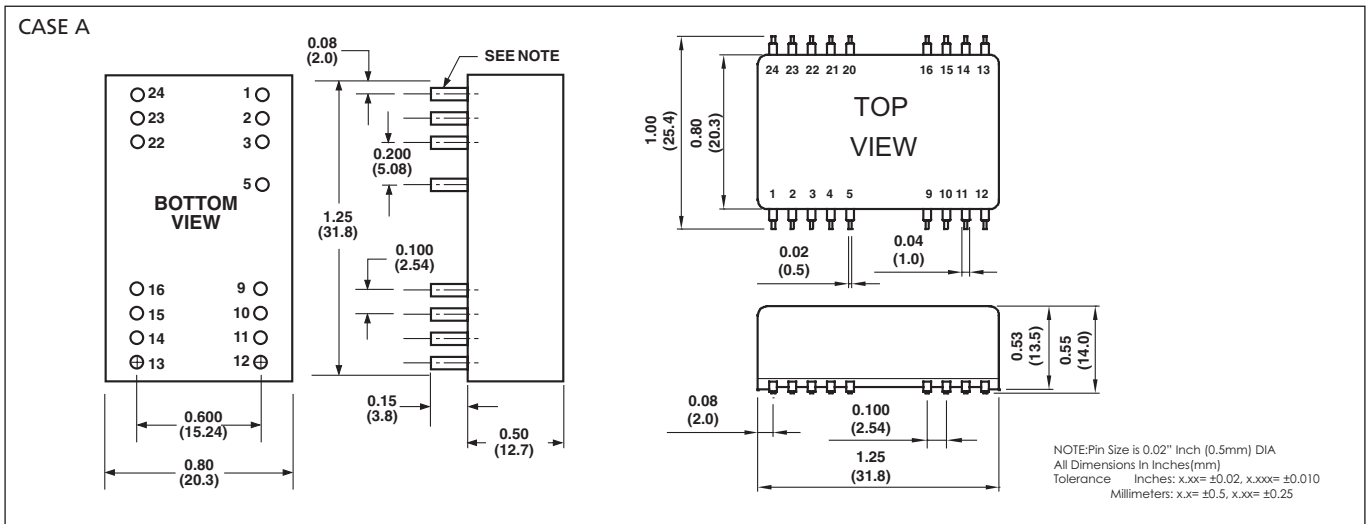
CASE A

24 1
23 2
22 3
5
BOTTOM VIEW
16 9
15 10
14 11
13 12

0.600 (15.24)
0.80 (20.3)

0.08 (2.0)
SEE NOTE
0.200 (5.08)
1.25 (31.8)
0.100 (2.54)
0.15 (3.8)
0.50 (12.7)

24 23 22 21 20 16 15 14 13
TOP VIEW
1 2 3 4 5 9 10 11 12
1.00 (25.4)
0.80 (20.3)
0.02 (0.5)
0.04 (1.0)

0.53 (13.5)
0.55 (14.0)
0.08 (2.0)
0.100 (2.54)
1.25 (31.8)

NOTE:Pin Size is 0.02" Inch (0.5mm) DIA
All Dimensions In Inches(mm)
Tolerance Inches: x.xx= ±0.02, x.xxx= ±0.010
Millimeters: x.x= ±0.5, x.xx= ±0.25